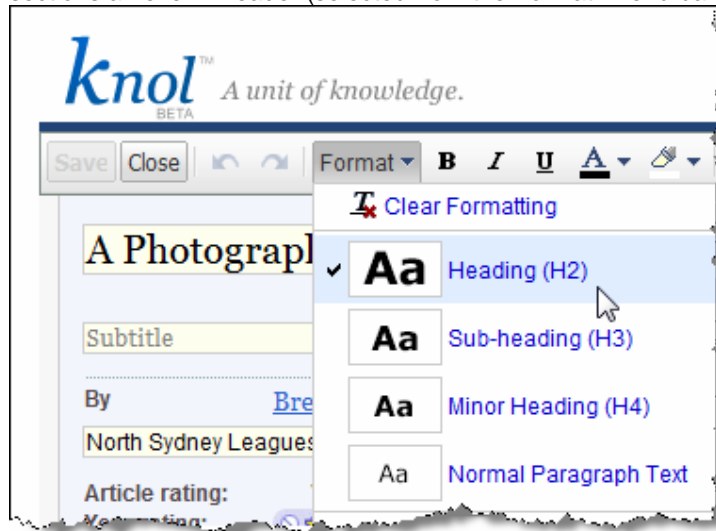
knol™ BETA A unit of knowledge.

Save Close Format B I U A

Clear Formatting

A Photograpl

Aa Heading (H2)

Subtitle

Aa Sub-heading (H3)

By Bre

Aa Minor Heading (H4)

North Sydney Leagues

Aa Normal Paragraph Text

Article rating:

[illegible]